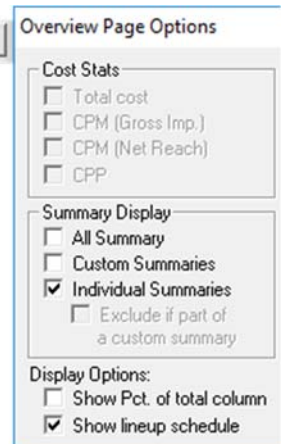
Overview Page Options

Cost Stats
Total cost
CPM (Gross Imp.)
CPM (Net Reach)
CPP

Summary Display
All Summary
Custom Summaries
Individual Summaries
Exclude if part of a custom summary

Display Options:
Show Pct. of total column
Show lineup schedule